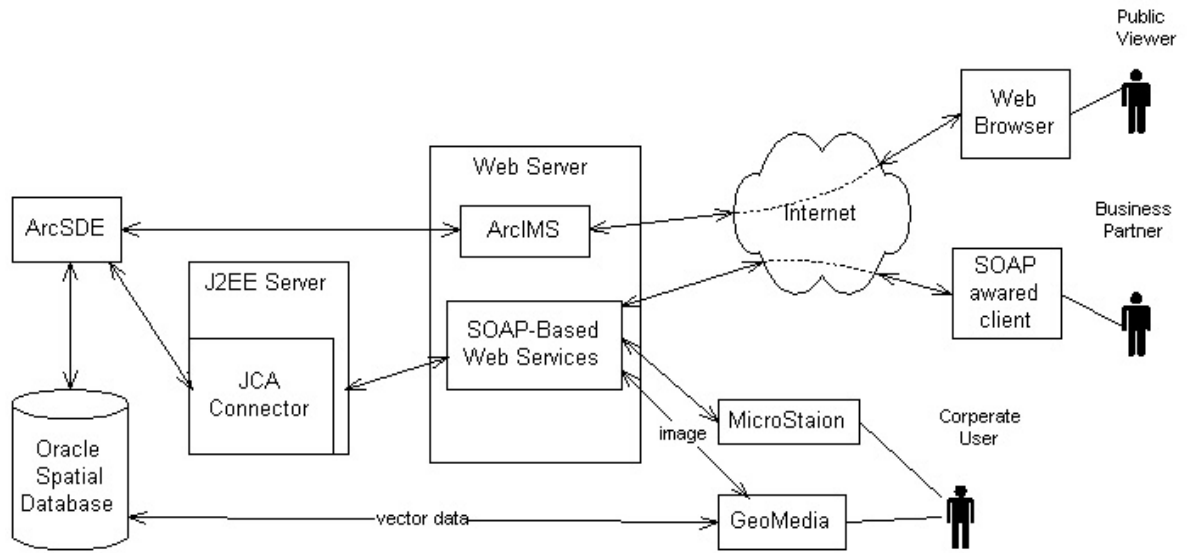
Public Viewer

Web Browser

Web Server

ArcSDE

ArcIMS

Internet

Business Partner

J2EE Server

SOAP awared client

SOAP-Based Web Services

JCA Connector

MicroStaion

Corperate User

image

Oracle Spatial Database

vector data

GeoMedia